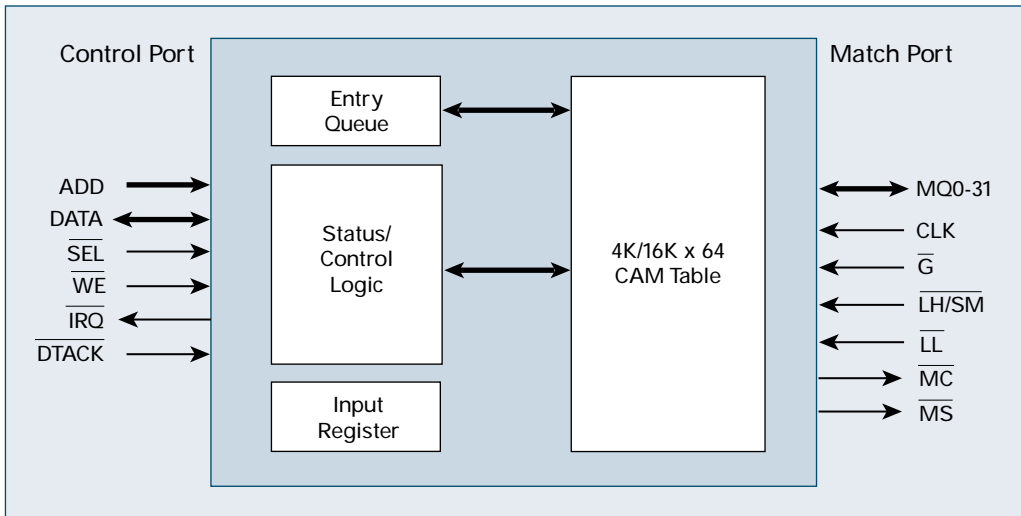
Control Port

Match Port

Entry Queue

Status/ Control Logic

Input Register

4K/16K x 64 CAM Table

ADD

DATA

$\overline{SEL}$

$\overline{WE}$

$\overline{IRQ}$

$\overline{DTACK}$

MQ0-31

CLK

$\overline{G}$

$\overline{LH/SM}$

$\overline{LL}$

$\overline{MC}$

$\overline{MS}$